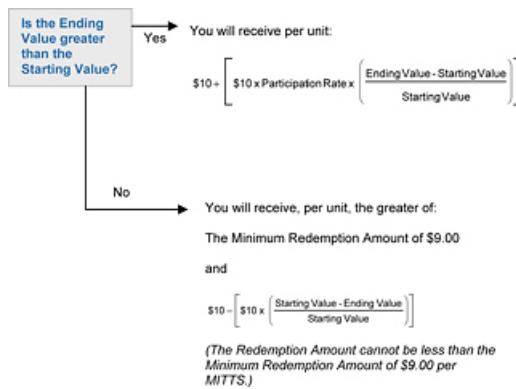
Is the Ending Value greater than the Starting Value?

Yes

You will receive per unit:

$\$10 + \left[ \$10 \times \text{Participation Rate} \times \left( \frac{\text{Ending Value - Starting Value}}{\text{Starting Value}} \right) \right]$

No

You will receive, per unit, the greater of:

The Minimum Redemption Amount of $9.00

and

$\$10 - \left[ \$10 \times \left( \frac{\text{Starting Value - Ending Value}}{\text{Starting Value}} \right) \right]$

(The Redemption Amount cannot be less than the Minimum Redemption Amount of $9.00 per MITTS.)